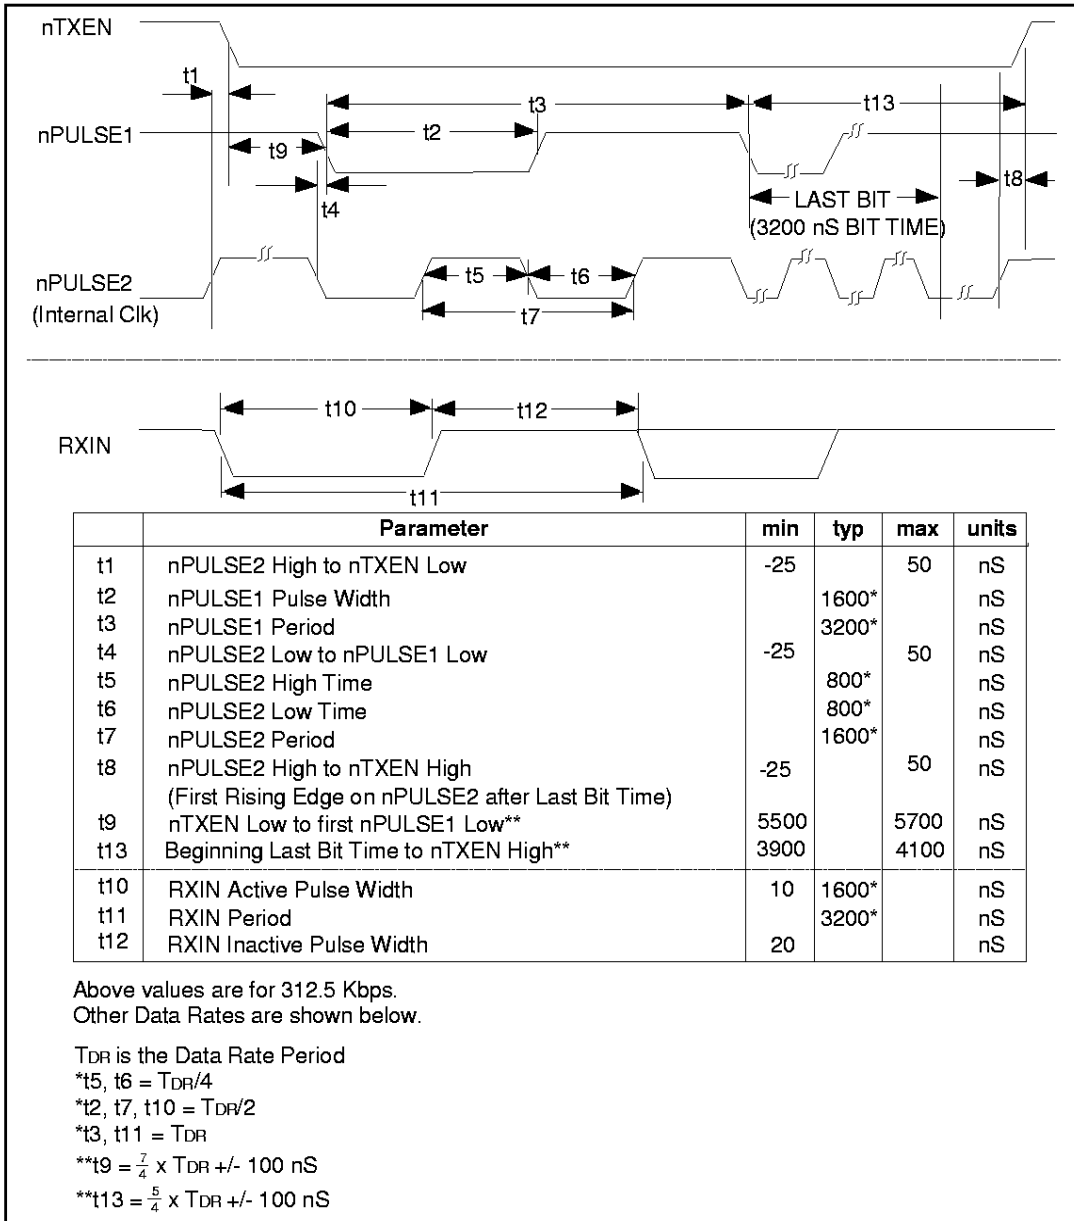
nTXEN

t1

t3

t13

nPULSE1

t2

t9

t8

t4

LAST BIT

(3200 nS BIT TIME)

nPULSE2
(Internal Clk)

t5

t6

t7

RXIN

t10

t12

t11

| | Parameter | min | typ | max | units |
|---|---|---|---|---|---|
| t1 | nPULSE2 High to nTXEN Low | -25 | | 50 | nS |
| t2 | nPULSE1 Pulse Width | | 1600* | | nS |
| t3 | nPULSE1 Period | | 3200* | | nS |
| t4 | nPULSE2 Low to nPULSE1 Low | -25 | | 50 | nS |
| t5 | nPULSE2 High Time | | 800* | | nS |
| t6 | nPULSE2 Low Time | | 800* | | nS |
| t7 | nPULSE2 Period | | 1600* | | nS |
| t8 | nPULSE2 High to nTXEN High (First Rising Edge on nPULSE2 after Last Bit Time) | -25 | | 50 | nS |
| t9 | nTXEN Low to first nPULSE1 Low** | 5500 | | 5700 | nS |
| t13 | Beginning Last Bit Time to nTXEN High** | 3900 | | 4100 | nS |
| t10 | RXIN Active Pulse Width | 10 | 1600* | | nS |
| t11 | RXIN Period | | 3200* | | nS |
| t12 | RXIN Inactive Pulse Width | 20 | | | nS |

Above values are for 312.5 Kbps.
Other Data Rates are shown below.

$T_{DR}$ is the Data Rate Period
*t5, t6 = $T_{DR}/4$
*t2, t7, t10 = $T_{DR}/2$
*t3, t11 = $T_{DR}$
**t9 = $\frac{7}{4}$ x $T_{DR}$ +/- 100 nS
**t13 = $\frac{5}{4}$ x $T_{DR}$ +/- 100 nS